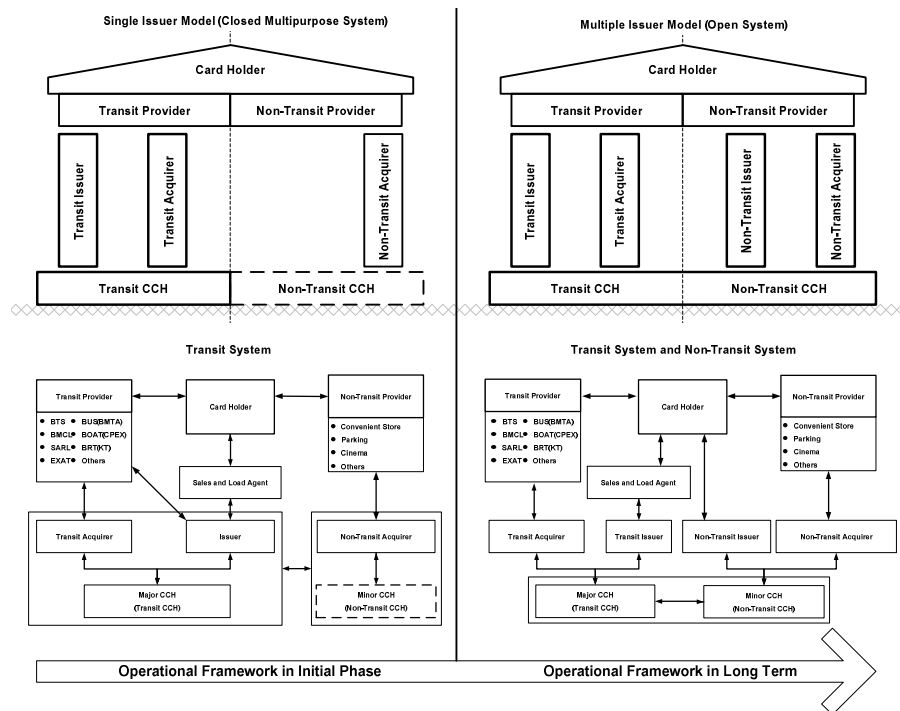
Single Issuer Model (Closed Multipurpose System)

Card Holder

Transit Provider

Non-Transit Provider

Transit Issuer

Transit Acquirer

Non-Transit Acquirer

Transit CCH

Non-Transit CCH

Multiple Issuer Model (Open System)

Card Holder

Transit Provider

Non-Transit Provider

Transit Issuer

Transit Acquirer

Non-Transit Issuer

Non-Transit Acquirer

Transit CCH

Non-Transit CCH

Transit System

Transit Provider

BTS
BUS(BMTA)
BMCL
BOAT(CPEX)
SARL
BRT(KT)
EXAT
Others

Card Holder

Non-Transit Provider

Convenient Store
Parking
Cinema
Others

Sales and Load Agent

Transit Acquirer

Issuer

Non-Transit Acquirer

Major CCH
(Transit CCH)

Minor CCH
(Non-Transit CCH)

Transit System and Non-Transit System

Transit Provider

BTS
BUS(BMTA)
BMCL
BOAT(CPEX)
SARL
BRT(KT)
EXAT
Others

Card Holder

Non-Transit Provider

Convenient Store
Parking
Cinema
Others

Sales and Load Agent

Transit Acquirer

Transit Issuer

Non-Transit Issuer

Non-Transit Acquirer

Major CCH
(Transit CCH)

Minor CCH
(Non-Transit CCH)

Operational Framework in Initial Phase

Operational Framework in Long Term